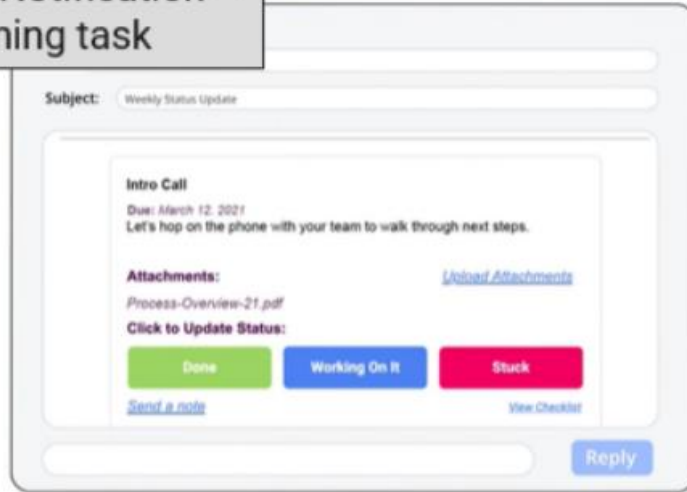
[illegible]
ning task

Subject: Weekly Status Update

Intro Call

Due: March 12, 2021
Let's hop on the phone with your team to walk through next steps.

Attachments:
Upload Attachments

Process-Overview-21.pdf

Click to Update Status:

Done
Working On It
Stuck

Send a note
View Checklist

Reply